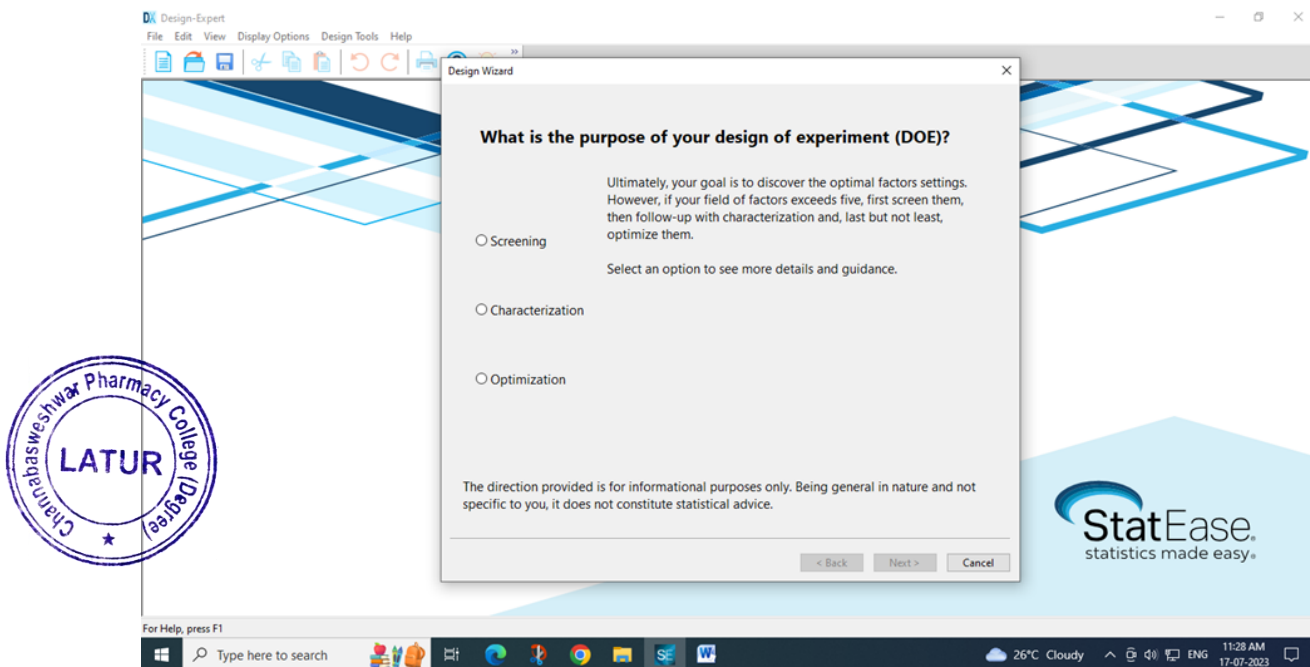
DX Design-Expert
File Edit View Display Options Design Tools Help

Design Wizard

What is the purpose of your design of experiment (DOE)?

Screening

Characterization

Optimization

Ultimately, your goal is to discover the optimal factors settings. However, if your field of factors exceeds five, first screen them, then follow-up with characterization and, last but not least, optimize them.

Select an option to see more details and guidance.

The direction provided is for informational purposes only. Being general in nature and not specific to you, it does not constitute statistical advice.

< Back Next > Cancel

Channabasweshwar Pharmacy College (Degree) LATUR

StatEase
statistics made easy.

For Help, press F1

Type here to search
26°C Cloudy ENG 11:28 AM 17-07-2023